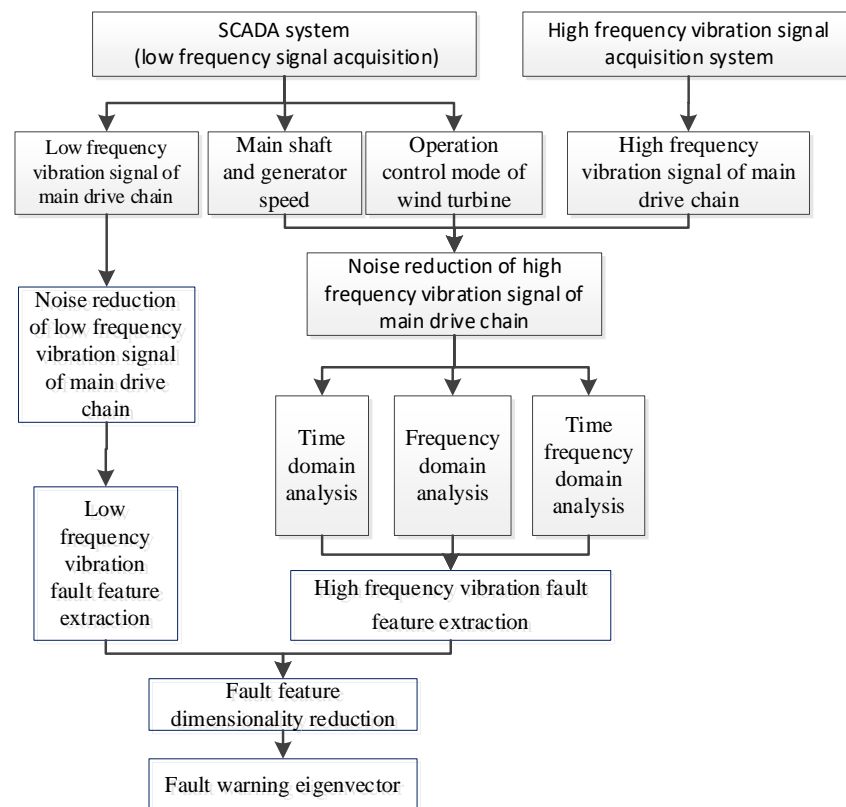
SCADA system (low frequency signal acquisition)

High frequency vibration signal acquisition system

Low frequency vibration signal of main drive chain

Main shaft and generator speed

Operation control mode of wind turbine

High frequency vibration signal of main drive chain

Noise reduction of high frequency vibration signal of main drive chain

Noise reduction of low frequency vibration signal of main drive chain

Time domain analysis

Frequency domain analysis

Time frequency domain analysis

Low frequency vibration fault feature extraction

High frequency vibration fault feature extraction

Fault feature dimensionality reduction

Fault warning eigenvector